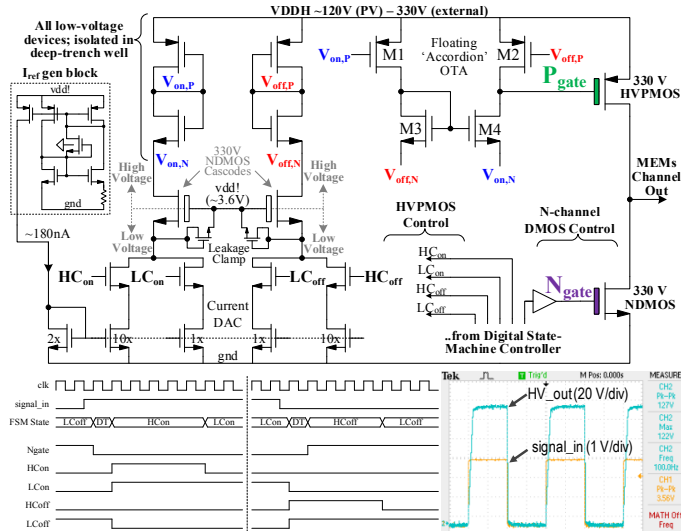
VDDH ~120V (PV) – 330V (external)

All low-voltage devices; isolated in deep-trench well

$\mathbf{I_{ref}}$ gen block

vdd!

gnd

~180nA

$V_{on,P}$

$V_{off,P}$

$V_{on,N}$

$V_{off,N}$

330V NDMOS Cascodes

High Voltage

Low Voltage

High Voltage

Low Voltage

vdd! (~3.6V)

Leakage Clamp

$HC_{on}$

$LC_{on}$

$LC_{off}$

$HC_{off}$

Current DAC

2x

10x

1x

1x

10x

gnd

$V_{on,P}$

M1

Floating 'Accordion' OTA

M2

$V_{off,P}$

$P_{gate}$

330 V HVPMOS

M3

M4

$V_{off,N}$

$V_{on,N}$

MEMs Channel Out

HVPMOS Control

$HC_{on}$

$LC_{on}$

$HC_{off}$

$LC_{off}$

..from Digital State-Machine Controller

N-channel DMOS Control

$N_{gate}$

330 V NDMOS

clk

signal_in

FSM State

LCoff

DT

HCon

LCon

LCon

DT

HCoff

LCoff

Ngate

HCon

LCon

HCoff

LCoff

Tek

Trig'd

M Pos: 0.000s

MEASURE

HV_out(20 V/div)

signal_in (1 V/div)

CH2 Pk-Pk 127V

CH2 Max 122V

CH2 Freq 100.0Hz

CH1 Pk-Pk 3.56V

MATH Off Freq